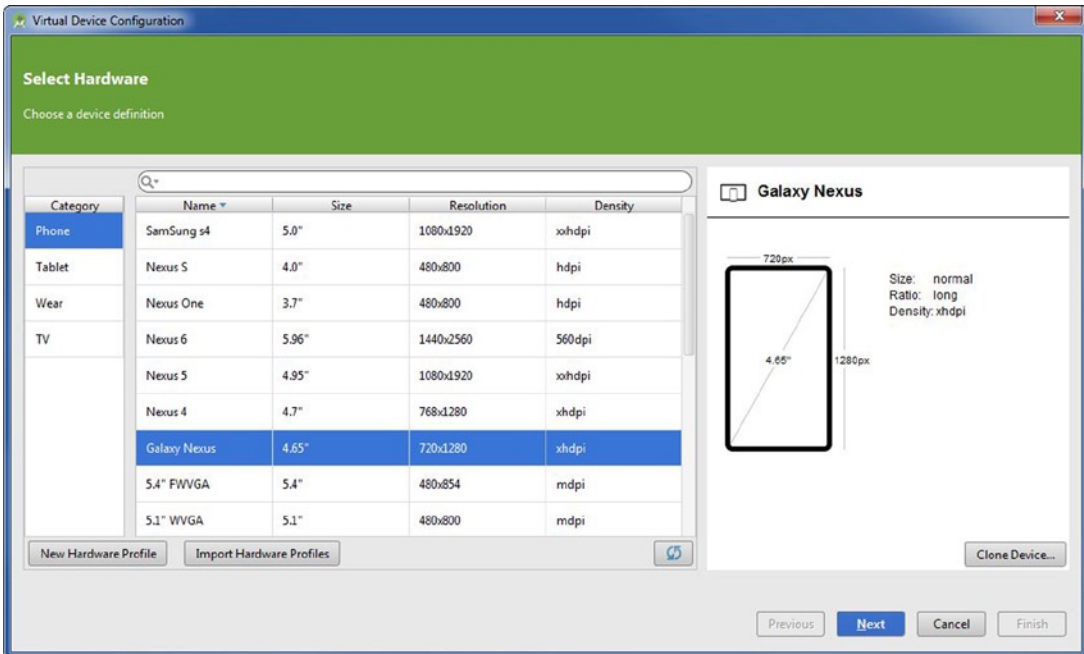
Virtual Device Configuration

Select Hardware

Choose a device definition

| Category |
|---|
| Phone |
| Tablet |
| Wear |
| TV |

| Name | Size | Resolution | Density |
|---|---|---|---|
| SamSung s4 | 5.0" | 1080x1920 | xxhdpi |
| Nexus S | 4.0" | 480x800 | hdpi |
| Nexus One | 3.7" | 480x800 | hdpi |
| Nexus 6 | 5.96" | 1440x2560 | 560dpi |
| Nexus 5 | 4.95" | 1080x1920 | xxhdpi |
| Nexus 4 | 4.7" | 768x1280 | xhdpi |
| Galaxy Nexus | 4.65" | 720x1280 | xhdpi |
| 5.4" FWVGA | 5.4" | 480x854 | mdpi |
| 5.1" WVGA | 5.1" | 480x800 | mdpi |

New Hardware Profile
Import Hardware Profiles

Galaxy Nexus

720px
4.65"
1280px

Size: normal
Ratio: long
Density: xhdpi

Clone Device...

Previous
Next
Cancel
Finish